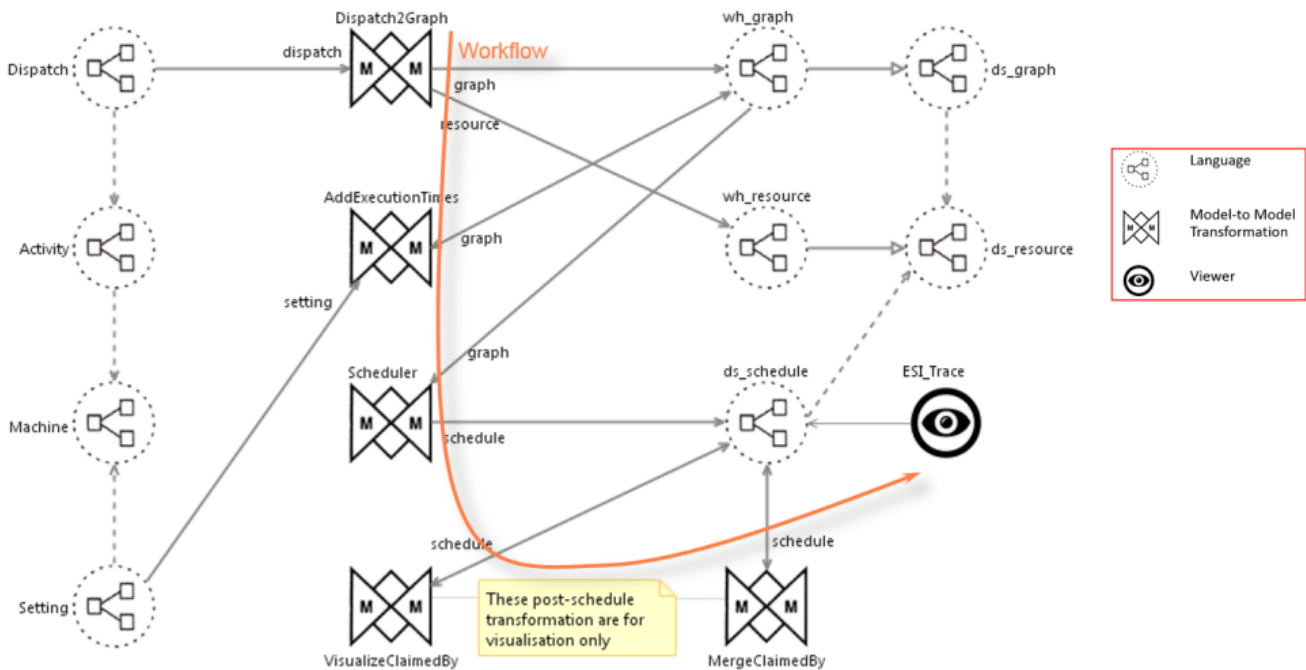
Dispatch2Graph

Workflow

wh_graph

Dispatch

dispatch

M M

graph

resource

ds_graph

AddExecutionTimes

wh_resource

Activity

M M

graph

ds_resource

setting

graph

Scheduler

ds_schedule

ESI_Trace

Machine

M M

schedule

schedule

schedule

Setting

M M

These post-schedule transformation are for visualisation only

M M

VisualizeClaimedBy

MergeClaimedBy

Language

Model-to Model Transformation

Viewer